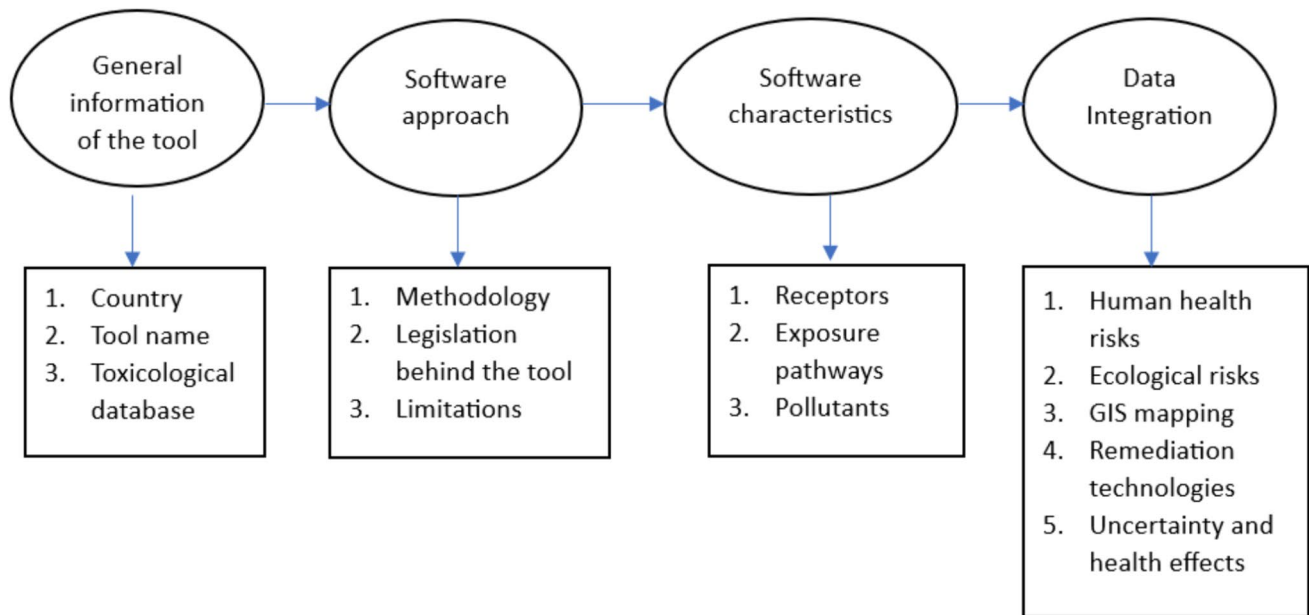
General information of the tool

Software approach

Software characteristics

Data Integration

1. Country
2. Tool name
3. Toxicological database

1. Methodology
2. Legislation behind the tool
3. Limitations

1. Receptors
2. Exposure pathways
3. Pollutants

1. Human health risks
2. Ecological risks
3. GIS mapping
4. Remediation technologies
5. Uncertainty and health effects